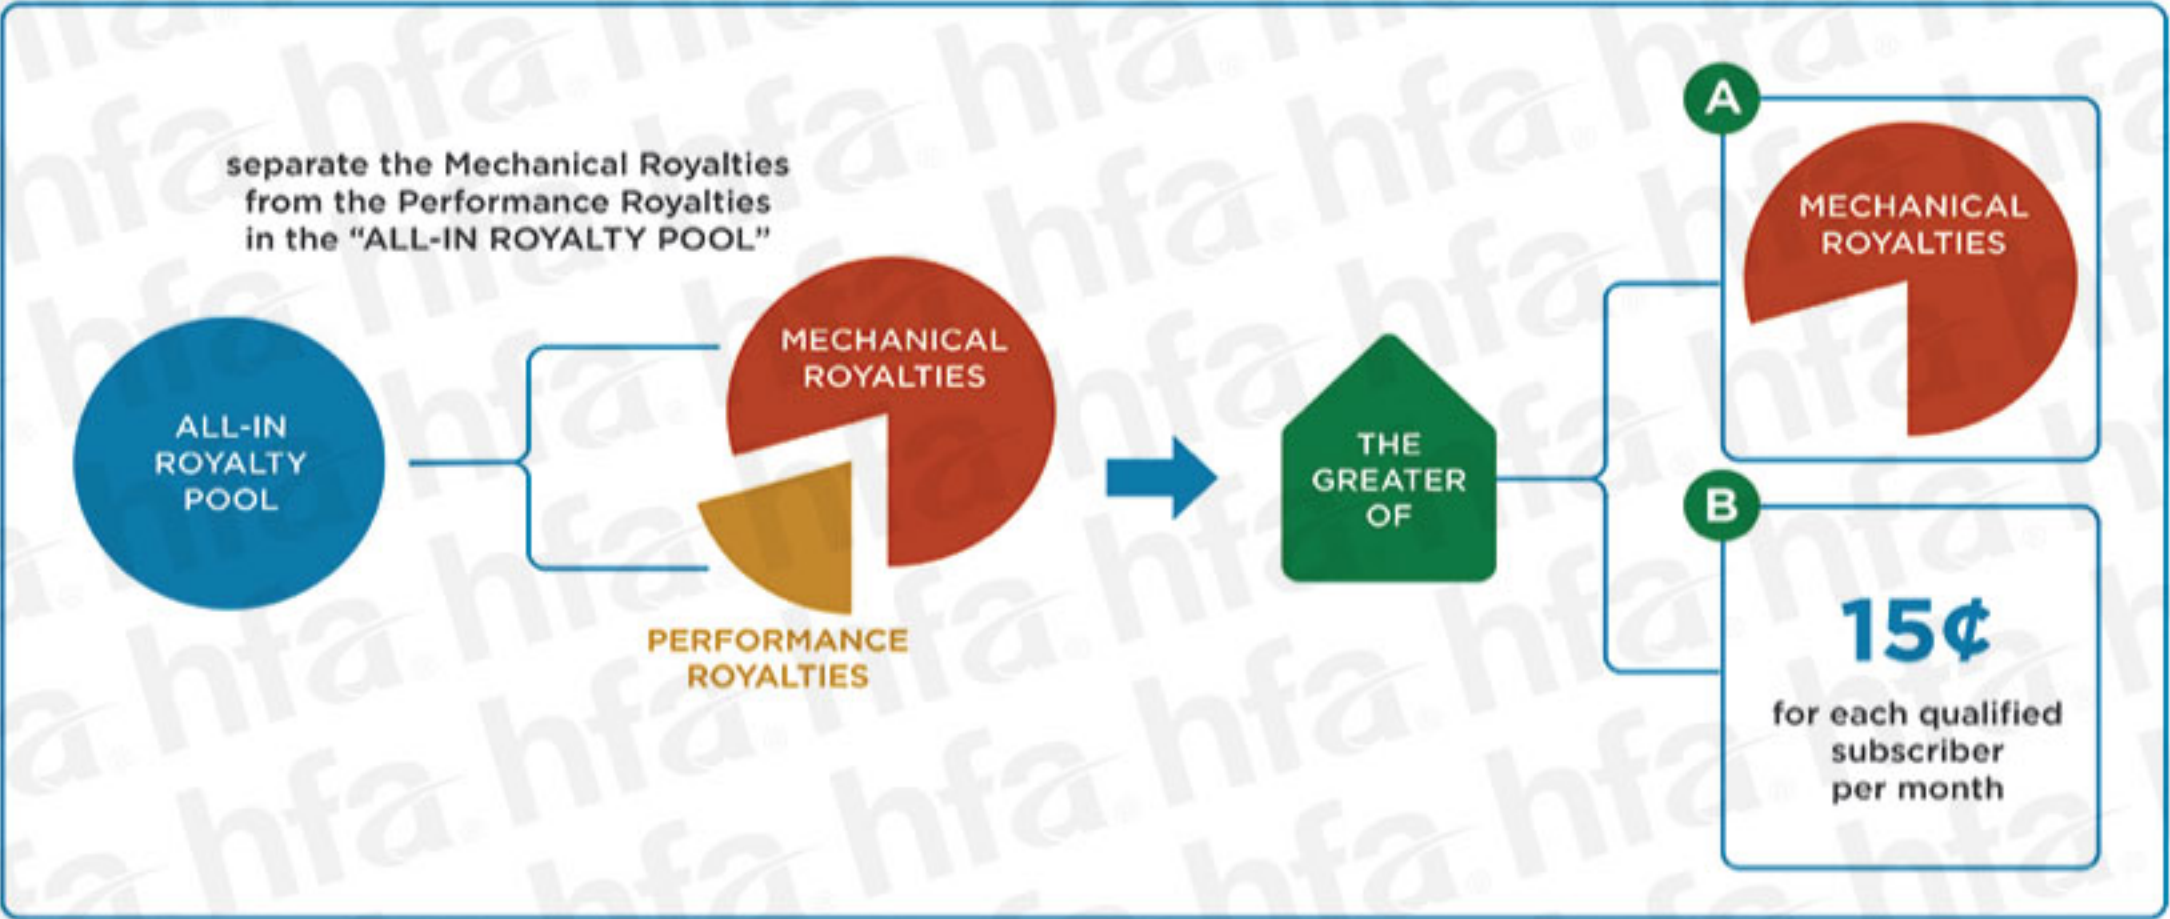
separate the Mechanical Royalties from the Performance Royalties in the "ALL-IN ROYALTY POOL"

ALL-IN ROYALTY POOL

MECHANICAL ROYALTIES

PERFORMANCE ROYALTIES

THE GREATER OF

A

MECHANICAL ROYALTIES

B

15¢

for each qualified subscriber per month